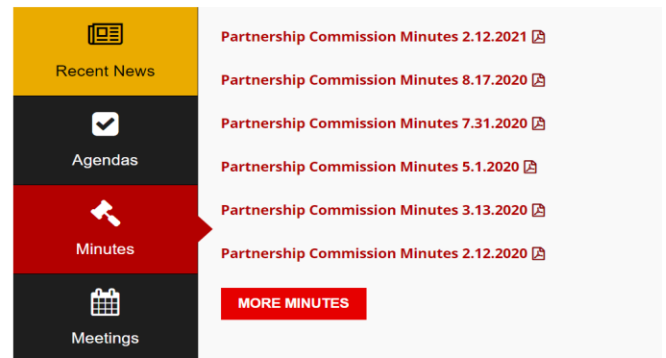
Recent News

Agendas

Minutes

Meetings

Partnership Commission Minutes 2.12.2021

Partnership Commission Minutes 8.17.2020

Partnership Commission Minutes 7.31.2020

Partnership Commission Minutes 5.1.2020

Partnership Commission Minutes 3.13.2020

Partnership Commission Minutes 2.12.2020

MORE MINUTES